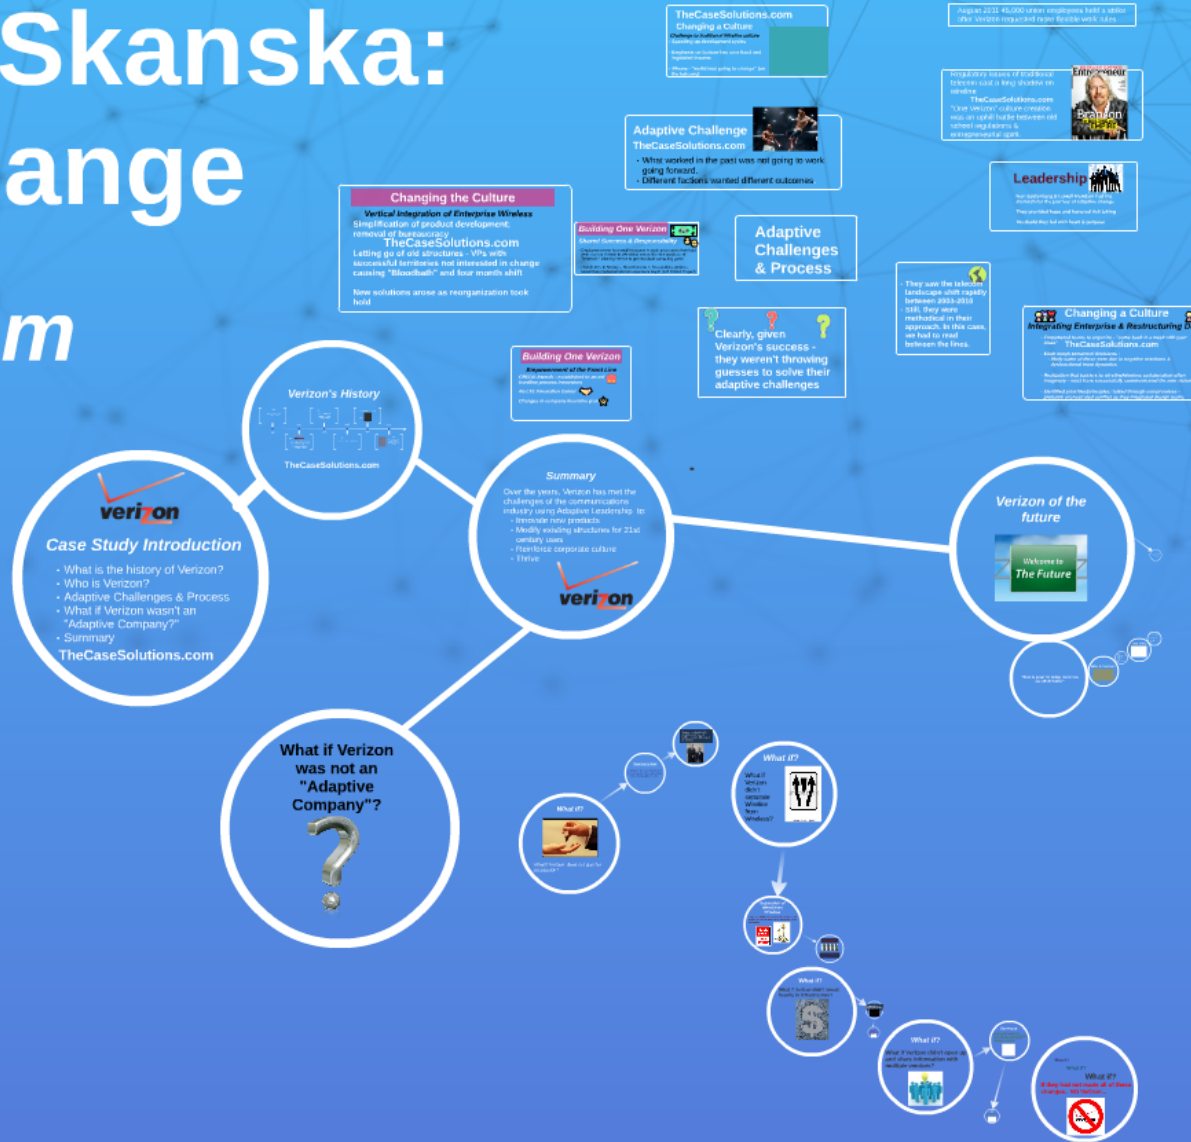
Skanska:
ange
m

TheCaseSolutions.com
Changing a Culture

Adaptive Challenge
TheCaseSolutions.com
- What worked in the past was not going to work going forward.
- Different factions wanted different outcomes

Changing the Culture
Vertical Integration of Enterprise Wireless
Simplification of product development; removal of bureaucracy
TheCaseSolutions.com
Letting go of old structures - VPs with successful territories not interested in change causing "Bloodbath" and four month shift
New solutions arose as reorganization took hold

Building One Verizon
Shared Success & Responsibility

Adaptive Challenges & Process

TheCaseSolutions.com

Leadership

Changing a Culture
Integrating Enterprise & Restructuring
TheCaseSolutions.com

- They saw the telecom landscape shift rapidly between 2003-2010
- Still, they were methodical in their approach. In this case, we had to read between the lines.

Clearly, given Verizon's success - they weren't throwing guesses to solve their adaptive challenges

Building One Verizon
Empowerment of the Front Line

Verizon's History
TheCaseSolutions.com

Summary
Over the years, Verizon has met the challenges of the communications industry using Adaptive Leadership to:
- Innovate new products
- Modify existing structures for 21st century uses
- Reinforce corporate culture
- Thrive
verizon

Verizon of the future
Welcome to The Future

verizon
Case Study Introduction
- What is the history of Verizon?
- Who is Verizon?
- Adaptive Challenges & Process
- What if Verizon wasn't an "Adaptive Company?"
- Summary
TheCaseSolutions.com

What if Verizon was not an "Adaptive Company"?

What if?
What if?
What if?
What if?
What if?